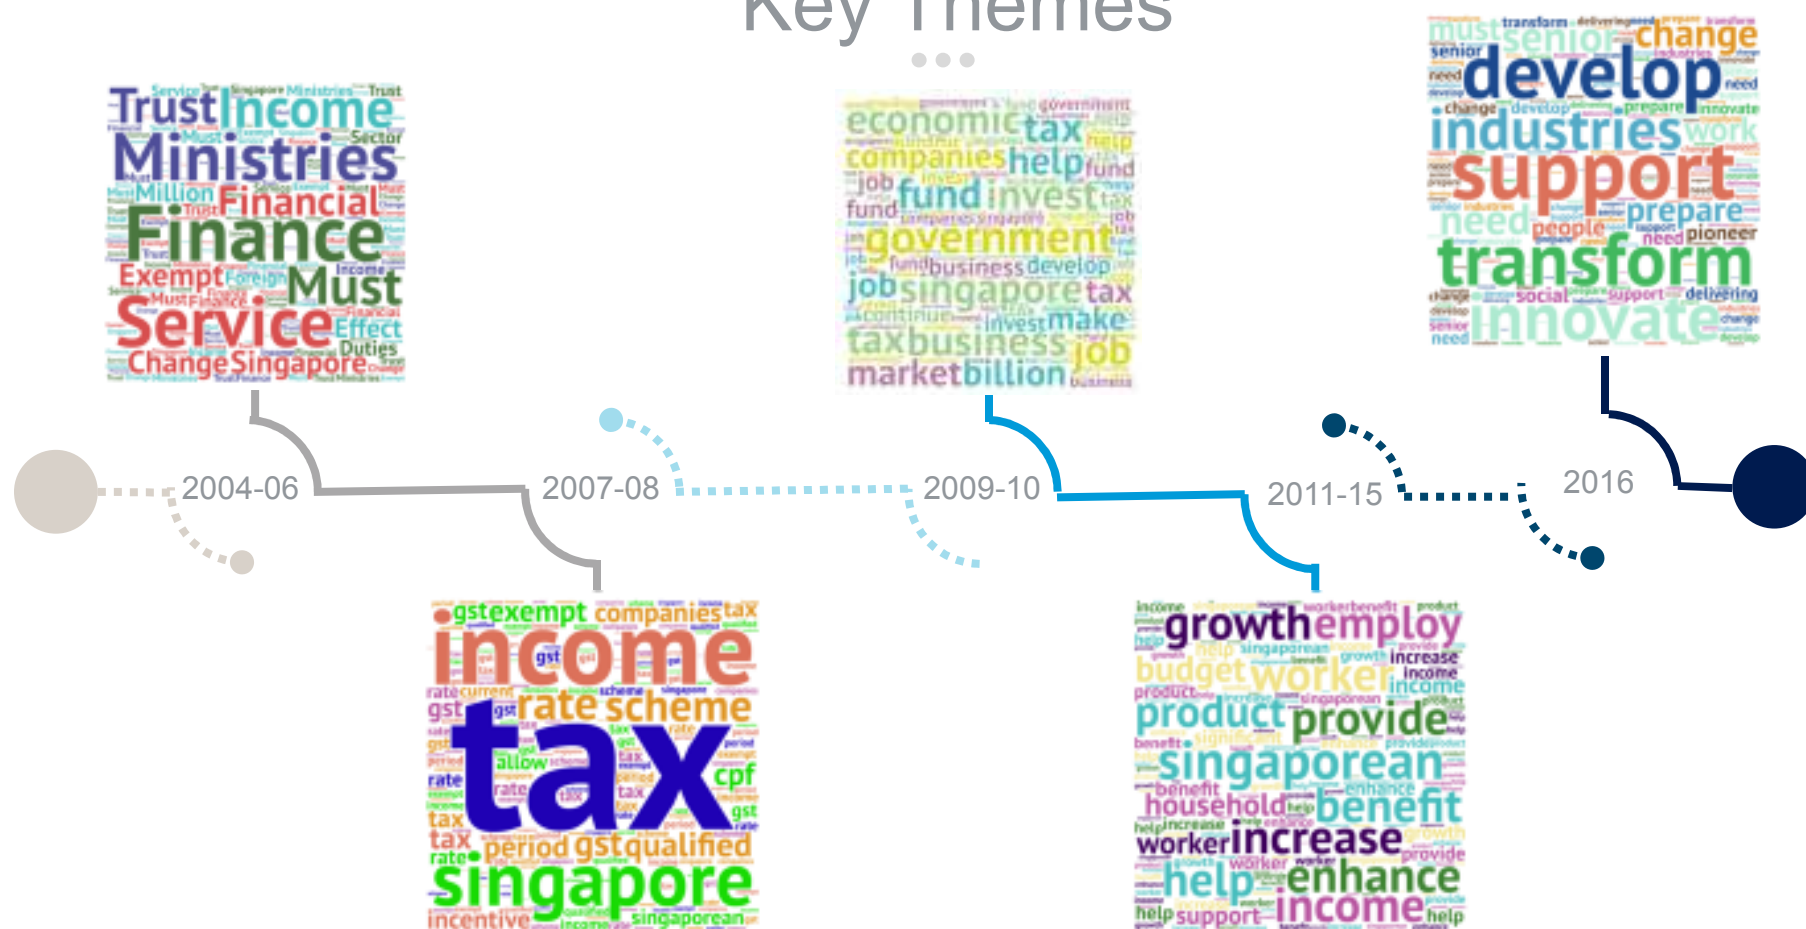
Key Themes

Trust Income Ministries Million Financial Finance Exempt Must Service Effect Duties Change Singapore

2004-06

income tax rate scheme gst exempt companies allow cpf period gst qualified singapore incentive

2007-08

economic tax companies help fund invest government business develop job singapore tax invest make tax business job market billion

2009-10

growth employ budget worker product provide singaporean household benefit worker increase help enhance support income

2011-15

must senior change develop industries work support need people prepare pioneer transform social support delivering innovate

2016